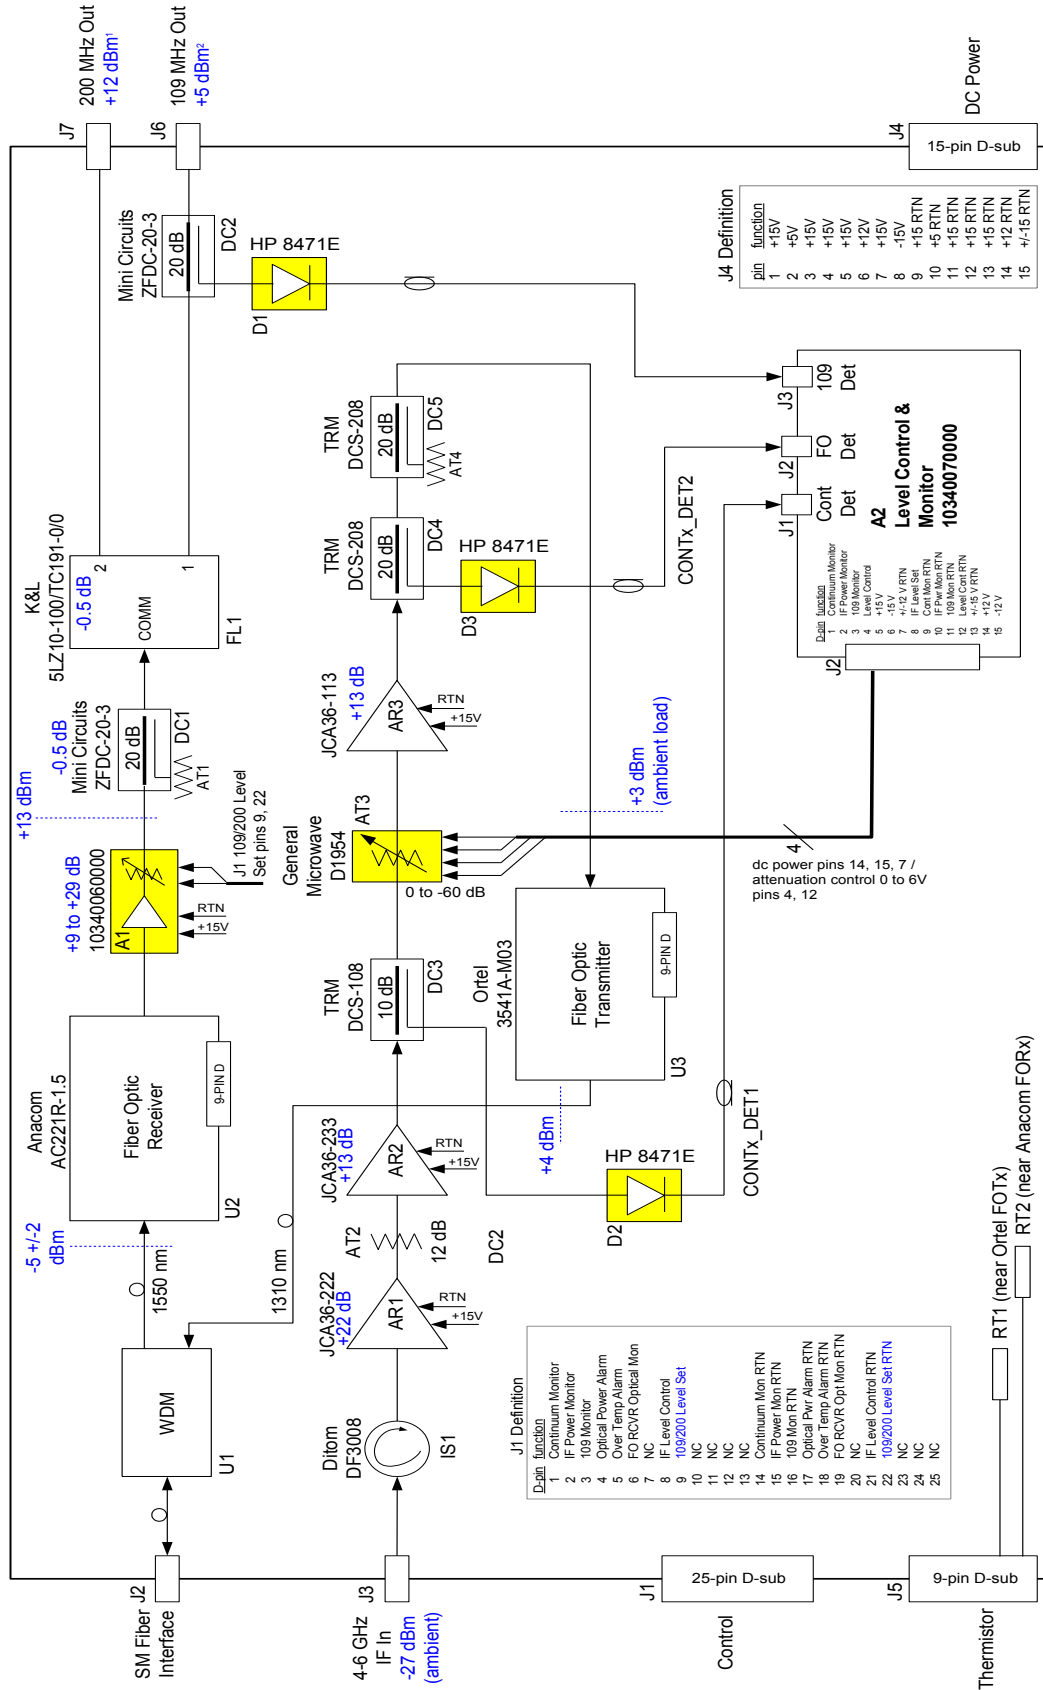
200 MHz Out
+12 dBm¹
109 MHz Out
+5 dBm²
DC Power
J7
J6
J4
15-pin D-sub

J4 Definition

| pin | function |
|---|---|
| 1 | +15V |
| 2 | +5V |
| 3 | +15V |
| 4 | +15V |
| 5 | +15V |
| 6 | +12V |
| 7 | +15V |
| 8 | -15V |
| 9 | +15 RTN |
| 10 | +5 RTN |
| 11 | +15 RTN |
| 12 | +15 RTN |
| 13 | +15 RTN |
| 14 | +12 RTN |
| 15 | +/-15 RTN |

Mini Circuits
ZFDC-20-3
20 dB
DC2
HP 8471E
D1
TRM
DCS-208
20 dB
DC5
AT4
J3
109
Det
J2
FO
Det
J1
Cont
Det
A2
Level Control &
Monitor
10340070000
CONTx_DET2
TRM
DCS-208
20 dB
DC4
HP 8471E
D3

| D-pin | function |
|---|---|
| 1 | Continuum Monitor |
| 2 | IF Power Monitor |
| 3 | 109 Monitor |
| 4 | Level Control |
| 5 | +15 V |
| 6 | -15 V |
| 7 | +/-12 V RTN |
| 8 | IF Level Set |
| 9 | Cont Mon RTN |
| 10 | IF Pwr Mon RTN |
| 11 | 109 Mon RTN |
| 12 | Level Cont RTN |
| 13 | +/-15 V RTN |
| 14 | +12 V |
| 15 | -12 V |

J2
K&L
5LZ10-100/TC191-0/0
-0.5 dB
2
1
COMM
FL1
JCA36-113
+13 dB
AR3
RTN
+15V
-0.5 dB
Mini Circuits
ZFDC-20-3
20 dB
DC1
AT1
+13 dBm
+3 dBm
(ambient load)
General
Microwave
D1954
AT3
0 to -60 dB
4
dc power pins 14, 15, 7 /
attenuation control 0 to 6V
pins 4, 12
+9 to +29 dB
10340060000
A1
J1 109/200 Level
Set pins 9, 22
RTN
+15V
TRM
DCS-108
10 dB
DC3
Ortel
3541A-M03
Fiber Optic
Transmitter
9-PIN D
U3
Anacom
AC221R-1.5
Fiber Optic
Receiver
9-PIN D
U2
-5 +/-2
dBm
1550 nm
1310 nm
+4 dBm
JCA36-233
+13 dB
AR2
RTN
+15V
HP 8471E
D2
CONTx_DET1
AT2
12 dB
DC2
JCA36-222
+22 dB
AR1
RTN
+15V
WDM
U1
Ditom
DF3008
IS1

J1 Definition

| D-pin | function |
|---|---|
| 1 | Continuum Monitor |
| 2 | IF Power Monitor |
| 3 | 109 Monitor |
| 4 | Optical Power Alarm |
| 5 | Over Temp Alarm |
| 6 | FO RCVR Optical Mon |
| 7 | NC |
| 8 | IF Level Control |
| 9 | 109/200 Level Set |
| 10 | NC |
| 11 | NC |
| 12 | NC |
| 13 | NC |
| 14 | Continuum Mon RTN |
| 15 | IF Power Mon RTN |
| 16 | 109 Mon RTN |
| 17 | Optical Pwr Alarm RTN |
| 18 | Over Temp Alarm RTN |
| 19 | FO RCVR Opt Mon RTN |
| 20 | NC |
| 21 | IF Level Control RTN |
| 22 | 109/200 Level Set RTN |
| 23 | NC |
| 24 | NC |
| 25 | NC |

RT1 (near Ortel FOTx)
RT2 (near Anacom FORx)
J2
SM Fiber
Interface
J3
4-6 GHz
IF In
-27 dBm
(ambient)
J1
25-pin D-sub
Control
J5
9-pin D-sub
Thermistor